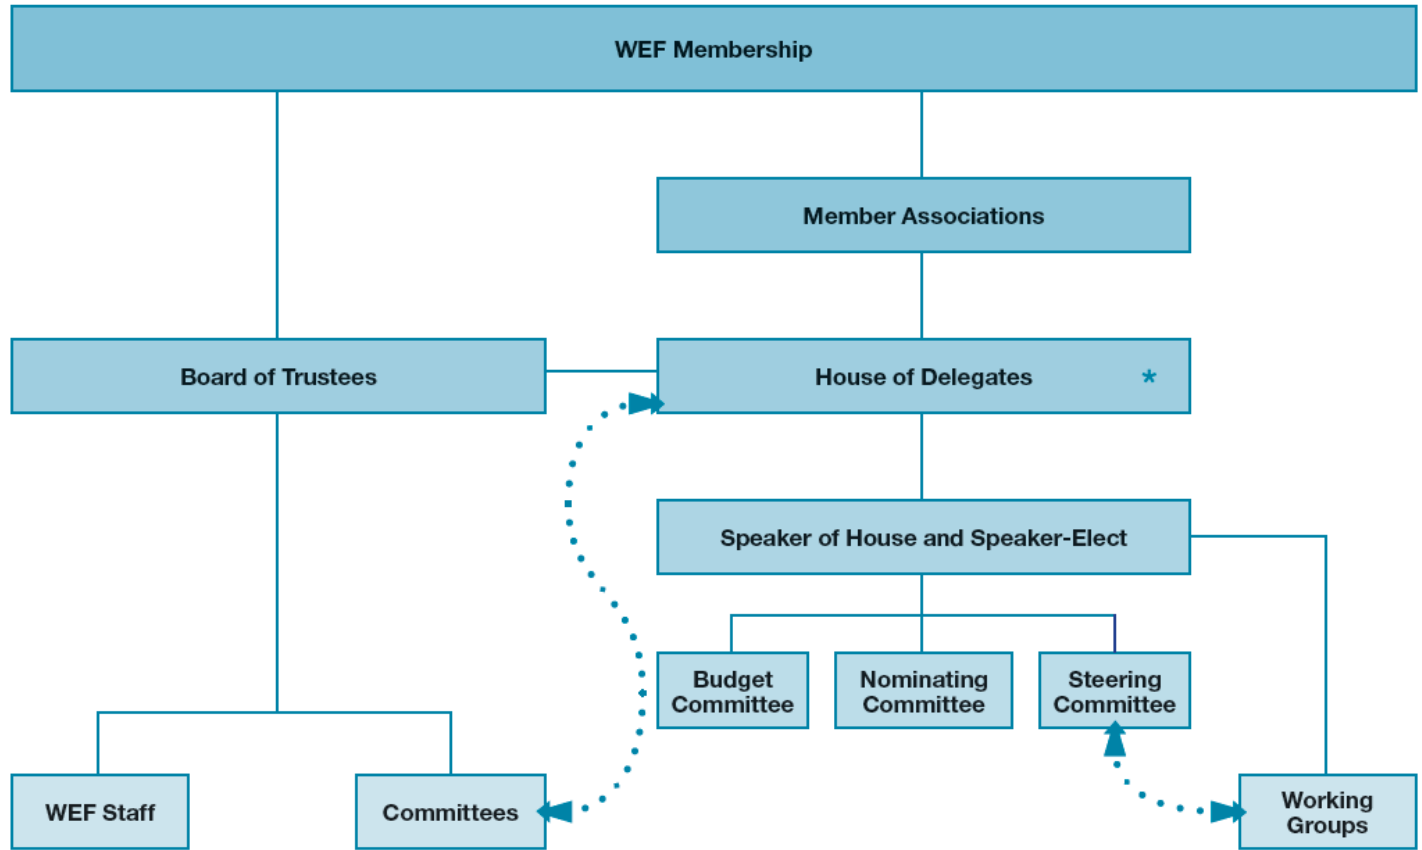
WEF Membership

Member Associations

Board of Trustees

House of Delegates *

Speaker of House and Speaker-Elect

Budget Committee

Nominating Committee

Steering Committee

WEF Staff

Committees

Working Groups